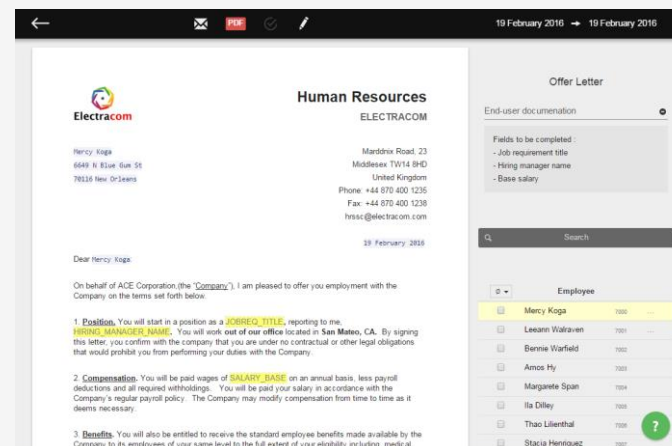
PDF

19 February 2016 → 19 February 2016

Electracom

Human Resources
ELECTRACOM

Mercy Koga
6649 N Blue Gum St
70116 New Orleans

Marddnix Road, 23
Middlesex TW14 8HD
United Kingdom
Phone: +44 870 400 1235
Fax: +44 870 400 1238
hrssc@electracom.com

19 February 2016

Dear Mercy Koga

On behalf of ACE Corporation,(the "Company"), I am pleased to offer you employment with the Company on the terms set forth below.

1. Position. You will start in a position as a JOBREQ_TITLE, reporting to me, HIRING_MANAGER_NAME. You will work out of our office located in San Mateo, CA. By signing this letter, you confirm with the company that you are under no contractual or other legal obligations that would prohibit you from performing your duties with the Company.

2. Compensation. You will be paid wages of SALARY_BASE on an annual basis, less payroll deductions and all required withholdings. You will be paid your salary in accordance with the Company's regular payroll policy. The Company may modify compensation from time to time as it deems necessary.

3. Benefits. You will also be entitled to receive the standard employee benefits made available by the Company to its employees of your same level to the full extent of your eligibility including, medical

Offer Letter

End-user documenation

Fields to be completed :
- Job requirement title
- Hiring manager name
- Base salary

Search

0

Employee

| | Employee | |
|---|---|---|
| | Mercy Koga | 7000 |
| | Leeann Walraven | 7001 |
| | Bennie Warfield | 7002 |
| | Amos Hy | 7003 |
| | Margarete Span | 7004 |
| | Ila Dilley | 7005 |
| | Thao Lilenthal | 7006 |
| | Stacia Henriquez | 7007 |

?